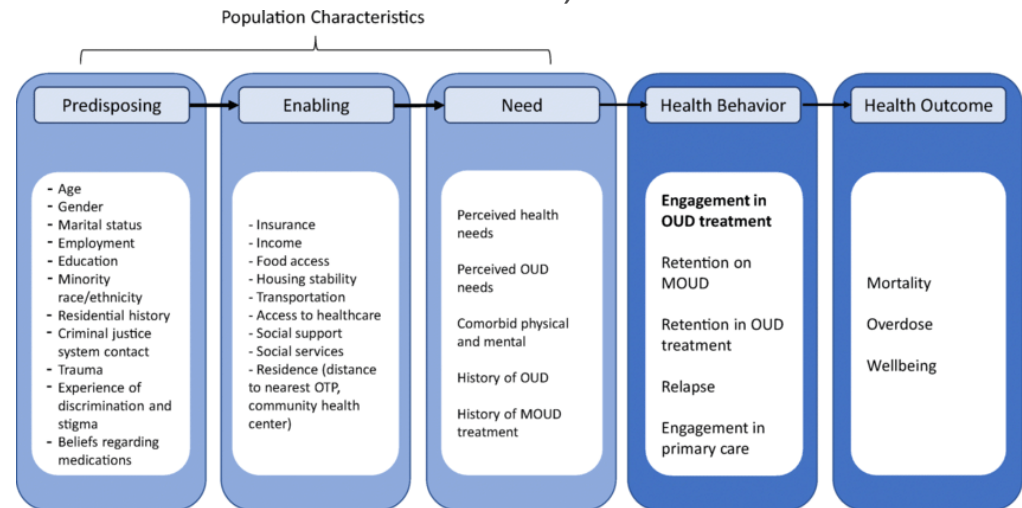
Population Characteristics

Predisposing

- Age
- Gender
- Marital status
- Employment
- Education
- Minority race/ethnicity
- Residential history
- Criminal justice system contact
- Trauma
- Experience of discrimination and stigma
- Beliefs regarding medications

Enabling

- Insurance
- Income
- Food access
- Housing stability
- Transportation
- Access to healthcare
- Social support
- Social services
- Residence (distance to nearest OTP, community health center)

Need

Perceived health needs

Perceived OUD needs

Comorbid physical and mental

History of OUD

History of MOUD treatment

Health Behavior

**Engagement in OUD treatment**

Retention on MOUD

Retention in OUD treatment

Relapse

Engagement in primary care

Health Outcome

Mortality

Overdose

Wellbeing